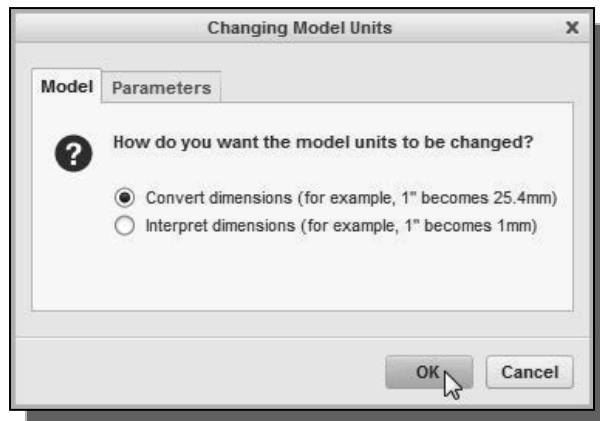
Changing Model Units

x

Model

Parameters

How do you want the model units to be changed?

Convert dimensions (for example, 1" becomes 25.4mm)

Interpret dimensions (for example, 1" becomes 1mm)

OK

Cancel